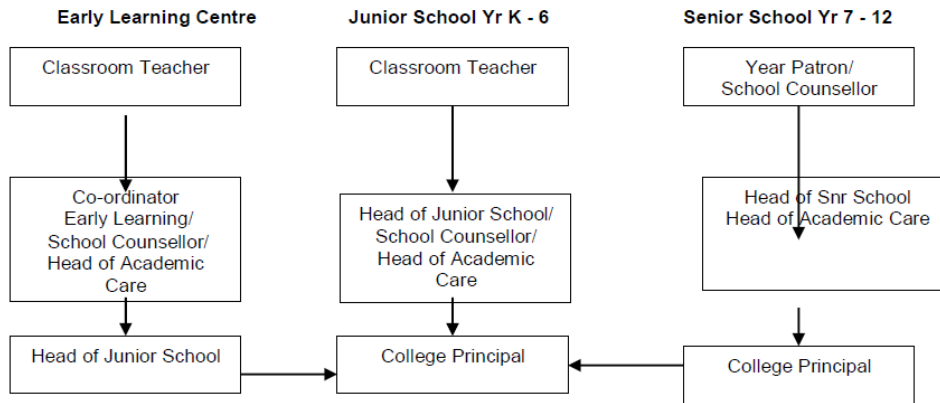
Early Learning Centre

Classroom Teacher

Co-ordinator Early Learning/ School Counsellor/ Head of Academic Care

Head of Junior School

Junior School Yr K - 6

Classroom Teacher

Head of Junior School/ School Counsellor/ Head of Academic Care

College Principal

Senior School Yr 7 - 12

Year Patron/ School Counsellor

Head of Snr School Head of Academic Care

College Principal